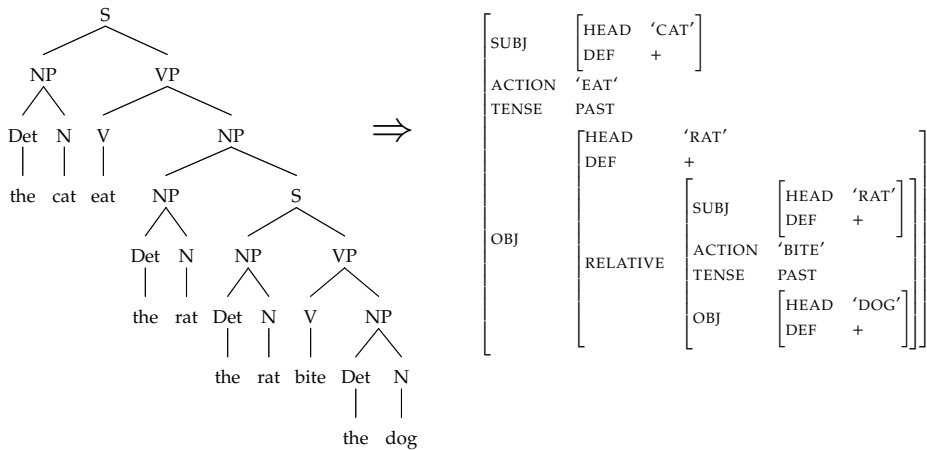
S
NP VP
Det N V NP
the cat eat NP S
Det N NP VP
the rat Det N V NP
the rat bite Det N
the dog

$\Rightarrow$

| | | | | |
|---|---|---|---|---|
| SUBJ | HEAD 'CAT' DEF + | | | |
| ACTION | 'EAT' | | | |
| TENSE | PAST | | | |
| OBJ | HEAD | 'RAT' | | |
| | DEF | + | | |
| | RELATIVE | SUBJ | HEAD 'RAT' DEF + | |
| | | ACTION | 'BITE' | |
| | | TENSE | PAST | |
| | | OBJ | HEAD 'DOG' DEF + | |